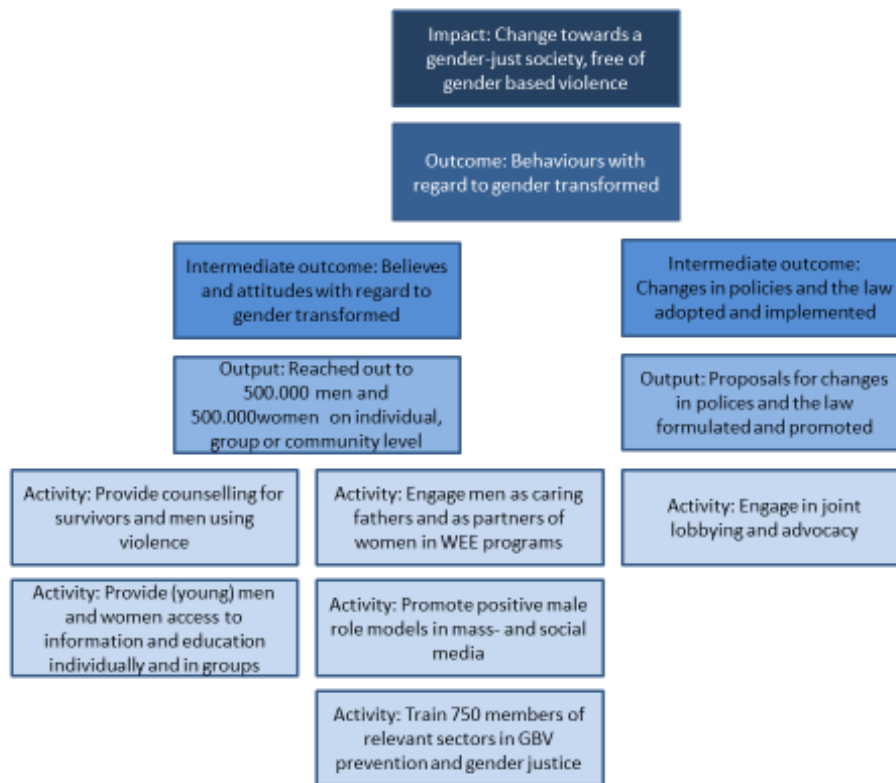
Impact: Change towards a gender-just society, free of gender based violence

Outcome: Behaviours with regard to gender transformed

Intermediate outcome: Believes and attitudes with regard to gender transformed

Output: Reached out to 500.000 men and 500.000women on individual, group or community level

Activity: Provide counselling for survivors and men using violence

Activity: Engage men as caring fathers and as partners of women in WEE programs

Activity: Provide (young) men and women access to information and education individually and in groups

Activity: Promote positive male role models in mass- and social media

Activity: Train 750 members of relevant sectors in GBV prevention and gender justice

Intermediate outcome: Changes in policies and the law adopted and implemented

Output: Proposals for changes in polices and the law formulated and promoted

Activity: Engage in joint lobbying and advocacy